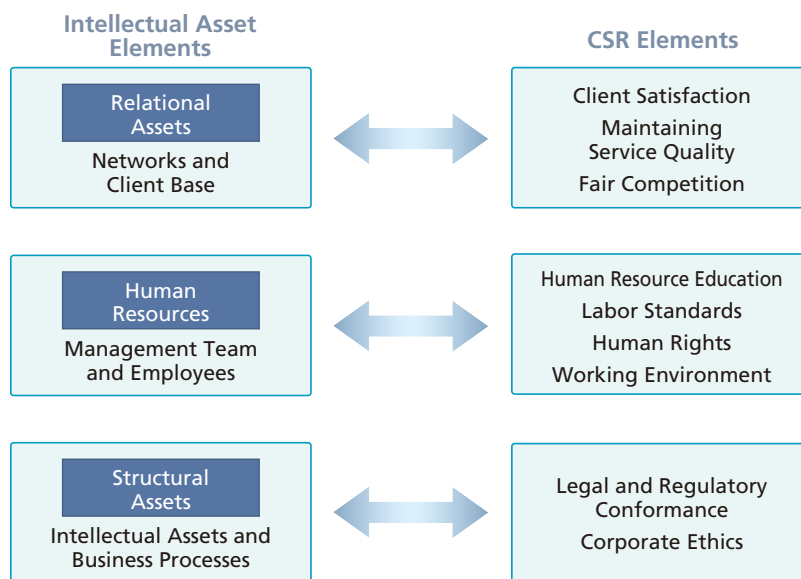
Intellectual Asset Elements

CSR Elements

Relational Assets

Networks and Client Base

Client Satisfaction

Maintaining Service Quality

Fair Competition

Human Resources

Management Team and Employees

Human Resource Education

Labor Standards

Human Rights

Working Environment

Structural Assets

Intellectual Assets and Business Processes

Legal and Regulatory Conformance

Corporate Ethics